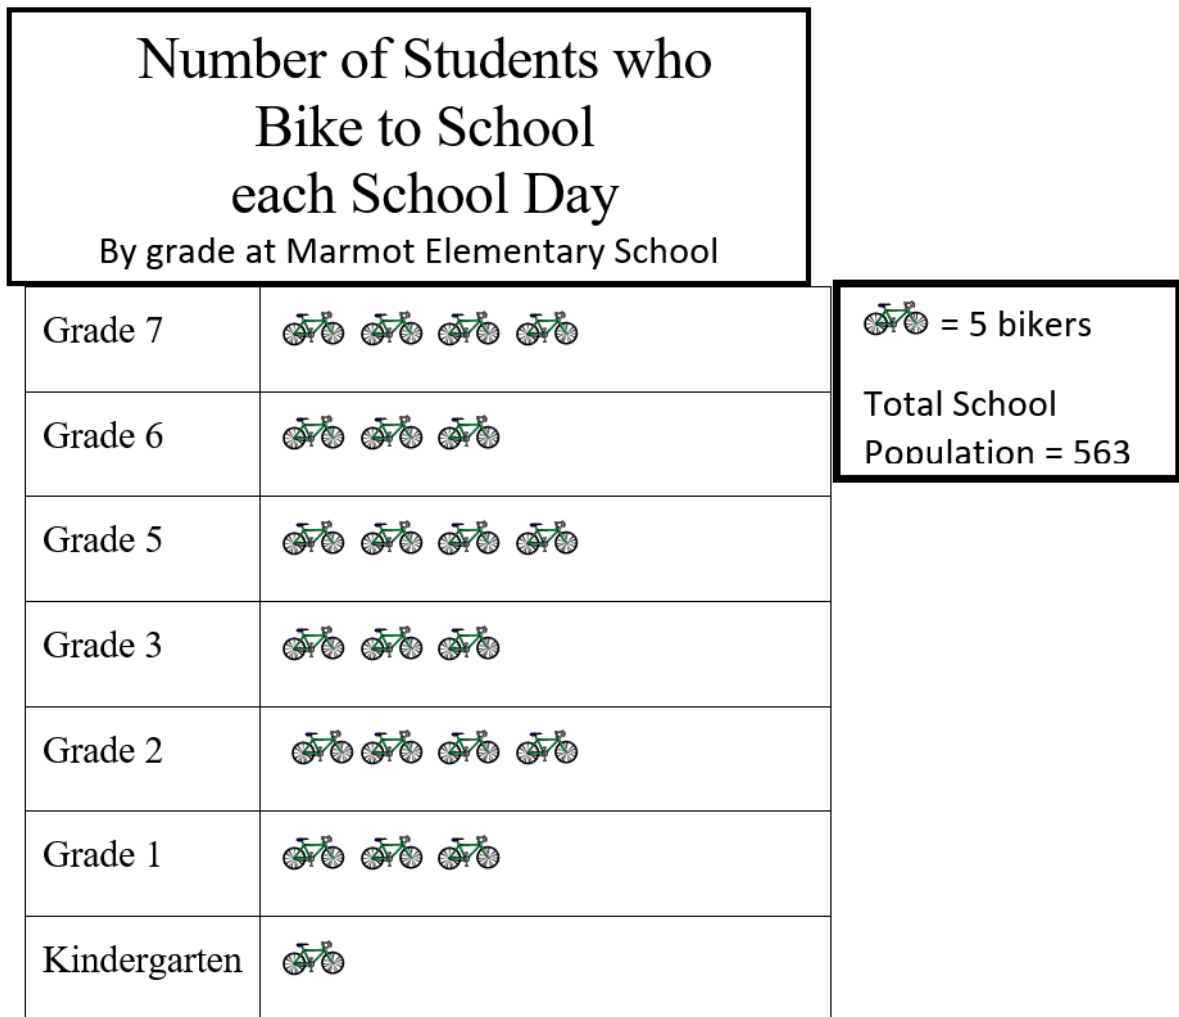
Number of Students who Bike to School each School Day
By grade at Marmot Elementary School

| | |
|---|---|
| Grade 7 | |
| Grade 6 | |
| Grade 5 | |
| Grade 3 | |
| Grade 2 | |
| Grade 1 | |
| Kindergarten | |

= 5 bikers

Total School Population = 563